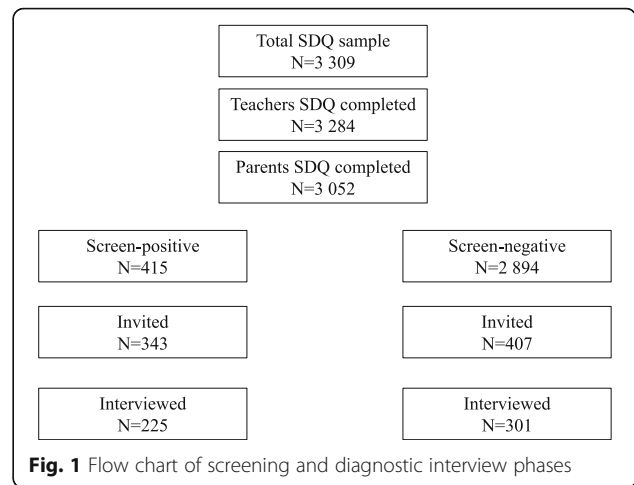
Total SDQ sample
N=3 309

Teachers SDQ completed
N=3 284

Parents SDQ completed
N=3 052

Screen-positive
N=415

Invited
N=343

Interviewed
N=225

Screen-negative
N=2 894

Invited
N=407

Interviewed
N=301

**Fig. 1** Flow chart of screening and diagnostic interview phases